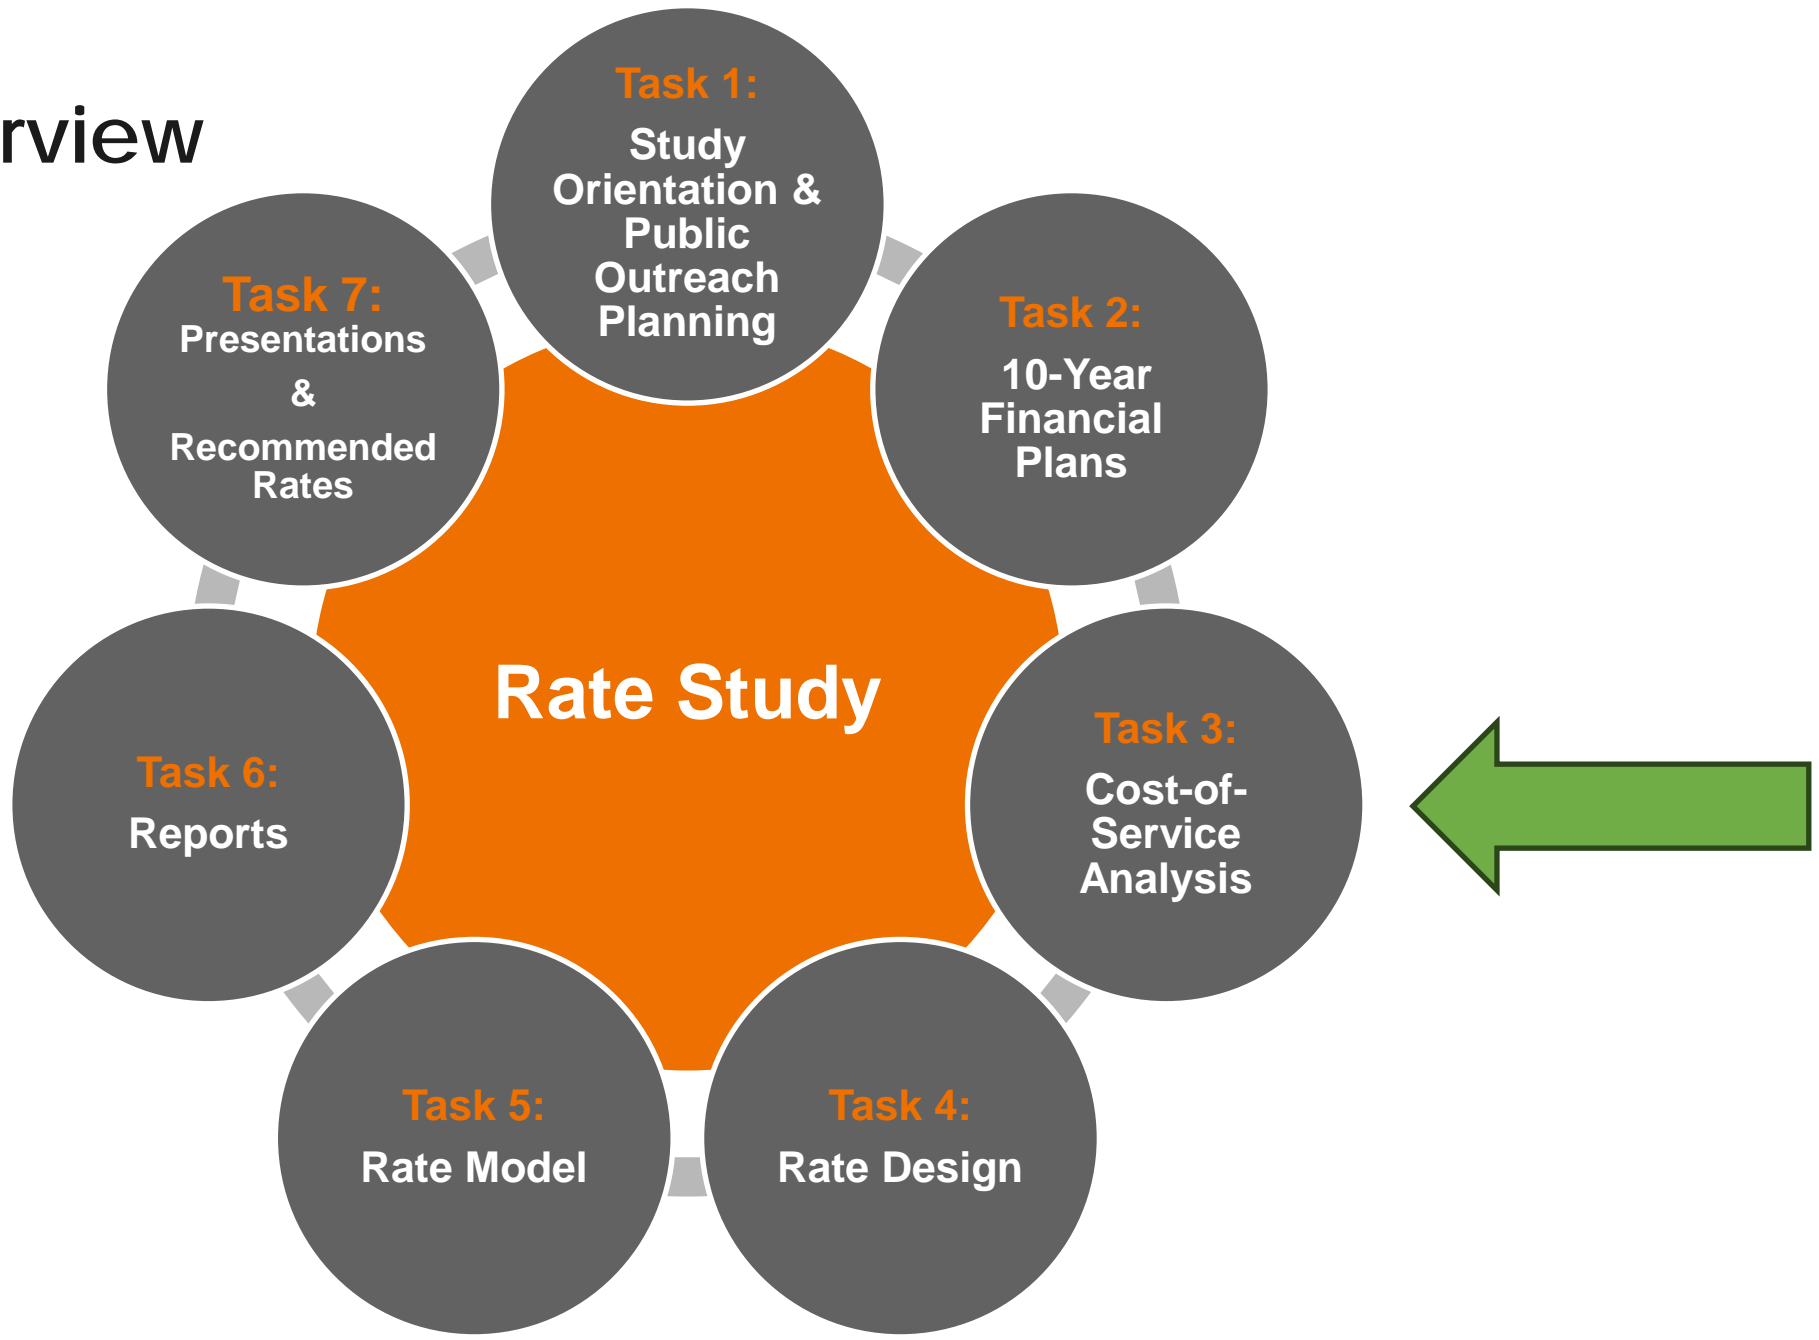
rview

Task 1:
Study Orientation & Public Outreach Planning

Task 2:
10-Year Financial Plans

Task 3:
Cost-of-Service Analysis

Task 4:
Rate Design

Task 5:
Rate Model

Task 6:
Reports

Task 7:
Presentations & Recommended Rates

Rate Study